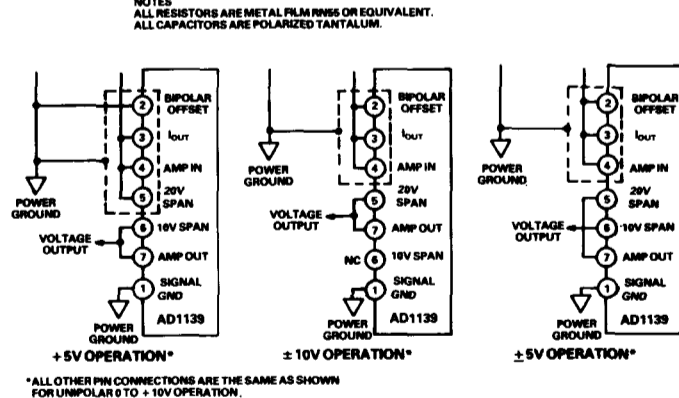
NOTES
ALL RESISTORS ARE METAL FILM RN55 OR EQUIVALENT.
ALL CAPACITORS ARE POLARIZED TANTALUM.

2 BIPOLAR OFFSET
3 $I_{OUT}$
4 AMP IN
5 20V SPAN
6 10V SPAN
7 AMP OUT
1 SIGNAL GND
POWER GROUND
VOLTAGE OUTPUT
POWER GROUND
AD1139
+5V OPERATION*

2 BIPOLAR OFFSET
3 $I_{OUT}$
4 AMP IN
5 20V SPAN
7 AMP OUT
NC 6 10V SPAN
1 SIGNAL GND
POWER GROUND
VOLTAGE OUTPUT
POWER GROUND
AD1139
± 10V OPERATION*

2 BIPOLAR OFFSET
3 $I_{OUT}$
4 AMP IN
5 20V SPAN
6 10V SPAN
7 AMP OUT
1 SIGNAL GND
POWER GROUND
VOLTAGE OUTPUT
POWER GROUND
AD1139
± 5V OPERATION*

*ALL OTHER PIN CONNECTIONS ARE THE SAME AS SHOWN FOR UNIPOLAR 0 TO + 10V OPERATION.